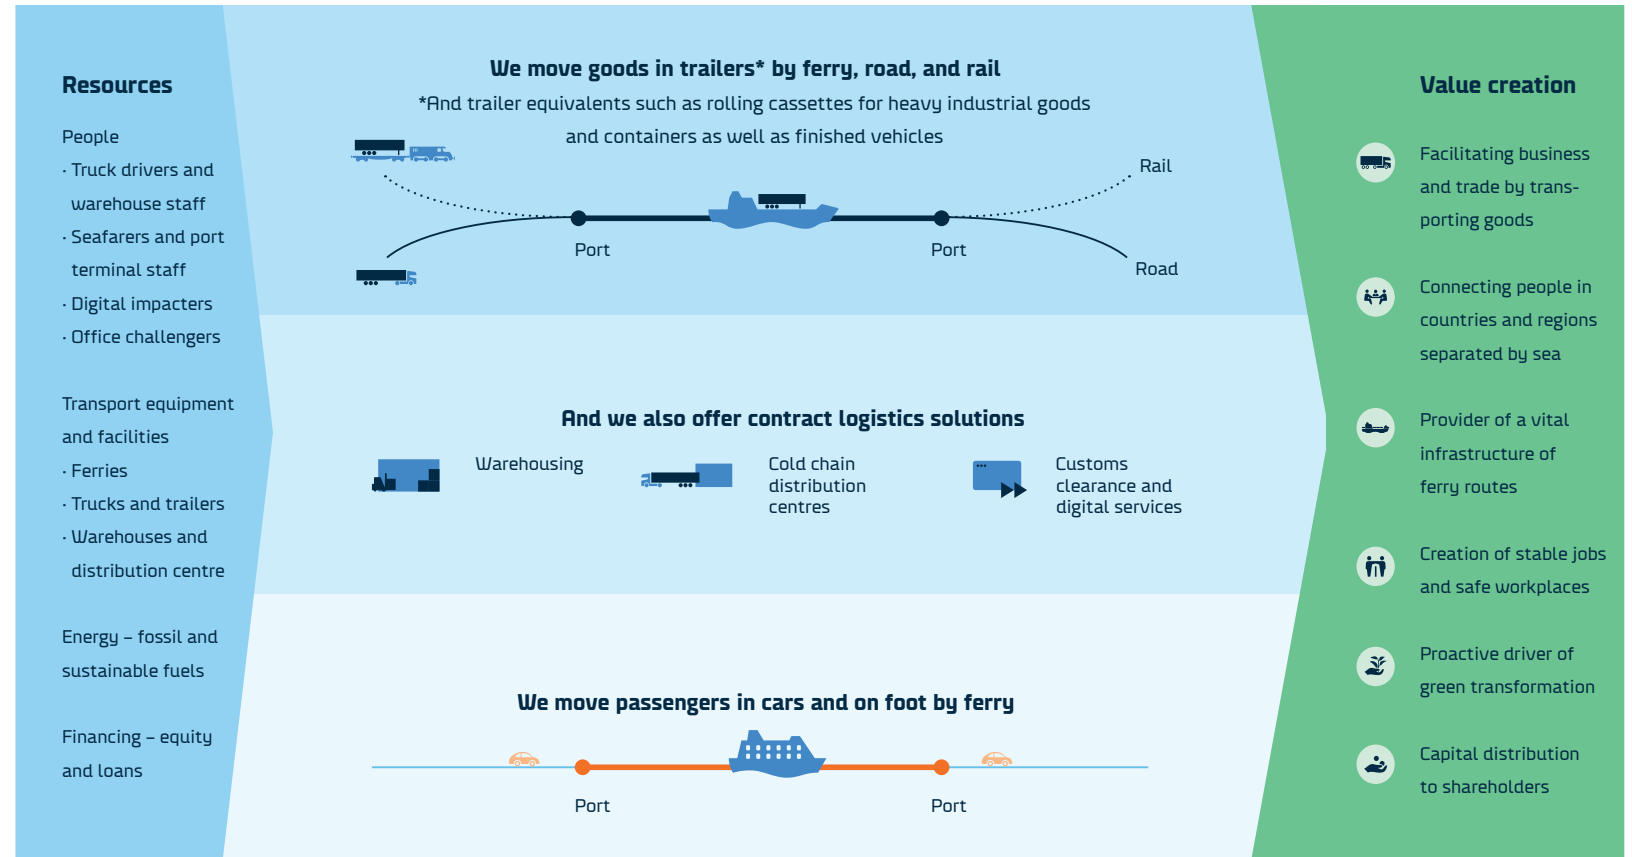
Resources

People
· Truck drivers and warehouse staff
· Seafarers and port terminal staff
· Digital impacters
· Office challengers

Transport equipment and facilities
· Ferries
· Trucks and trailers
· Warehouses and distribution centre

Energy – fossil and sustainable fuels

Financing – equity and loans

We move goods in trailers* by ferry, road, and rail
*And trailer equivalents such as rolling cassettes for heavy industrial goods and containers as well as finished vehicles

Rail
Port
Port
Road

And we also offer contract logistics solutions

Warehousing
Cold chain distribution centres
Customs clearance and digital services

We move passengers in cars and on foot by ferry

Port
Port

Value creation

Facilitating business and trade by transporting goods

Connecting people in countries and regions separated by sea

Provider of a vital infrastructure of ferry routes

Creation of stable jobs and safe workplaces

Proactive driver of green transformation

Capital distribution to shareholders